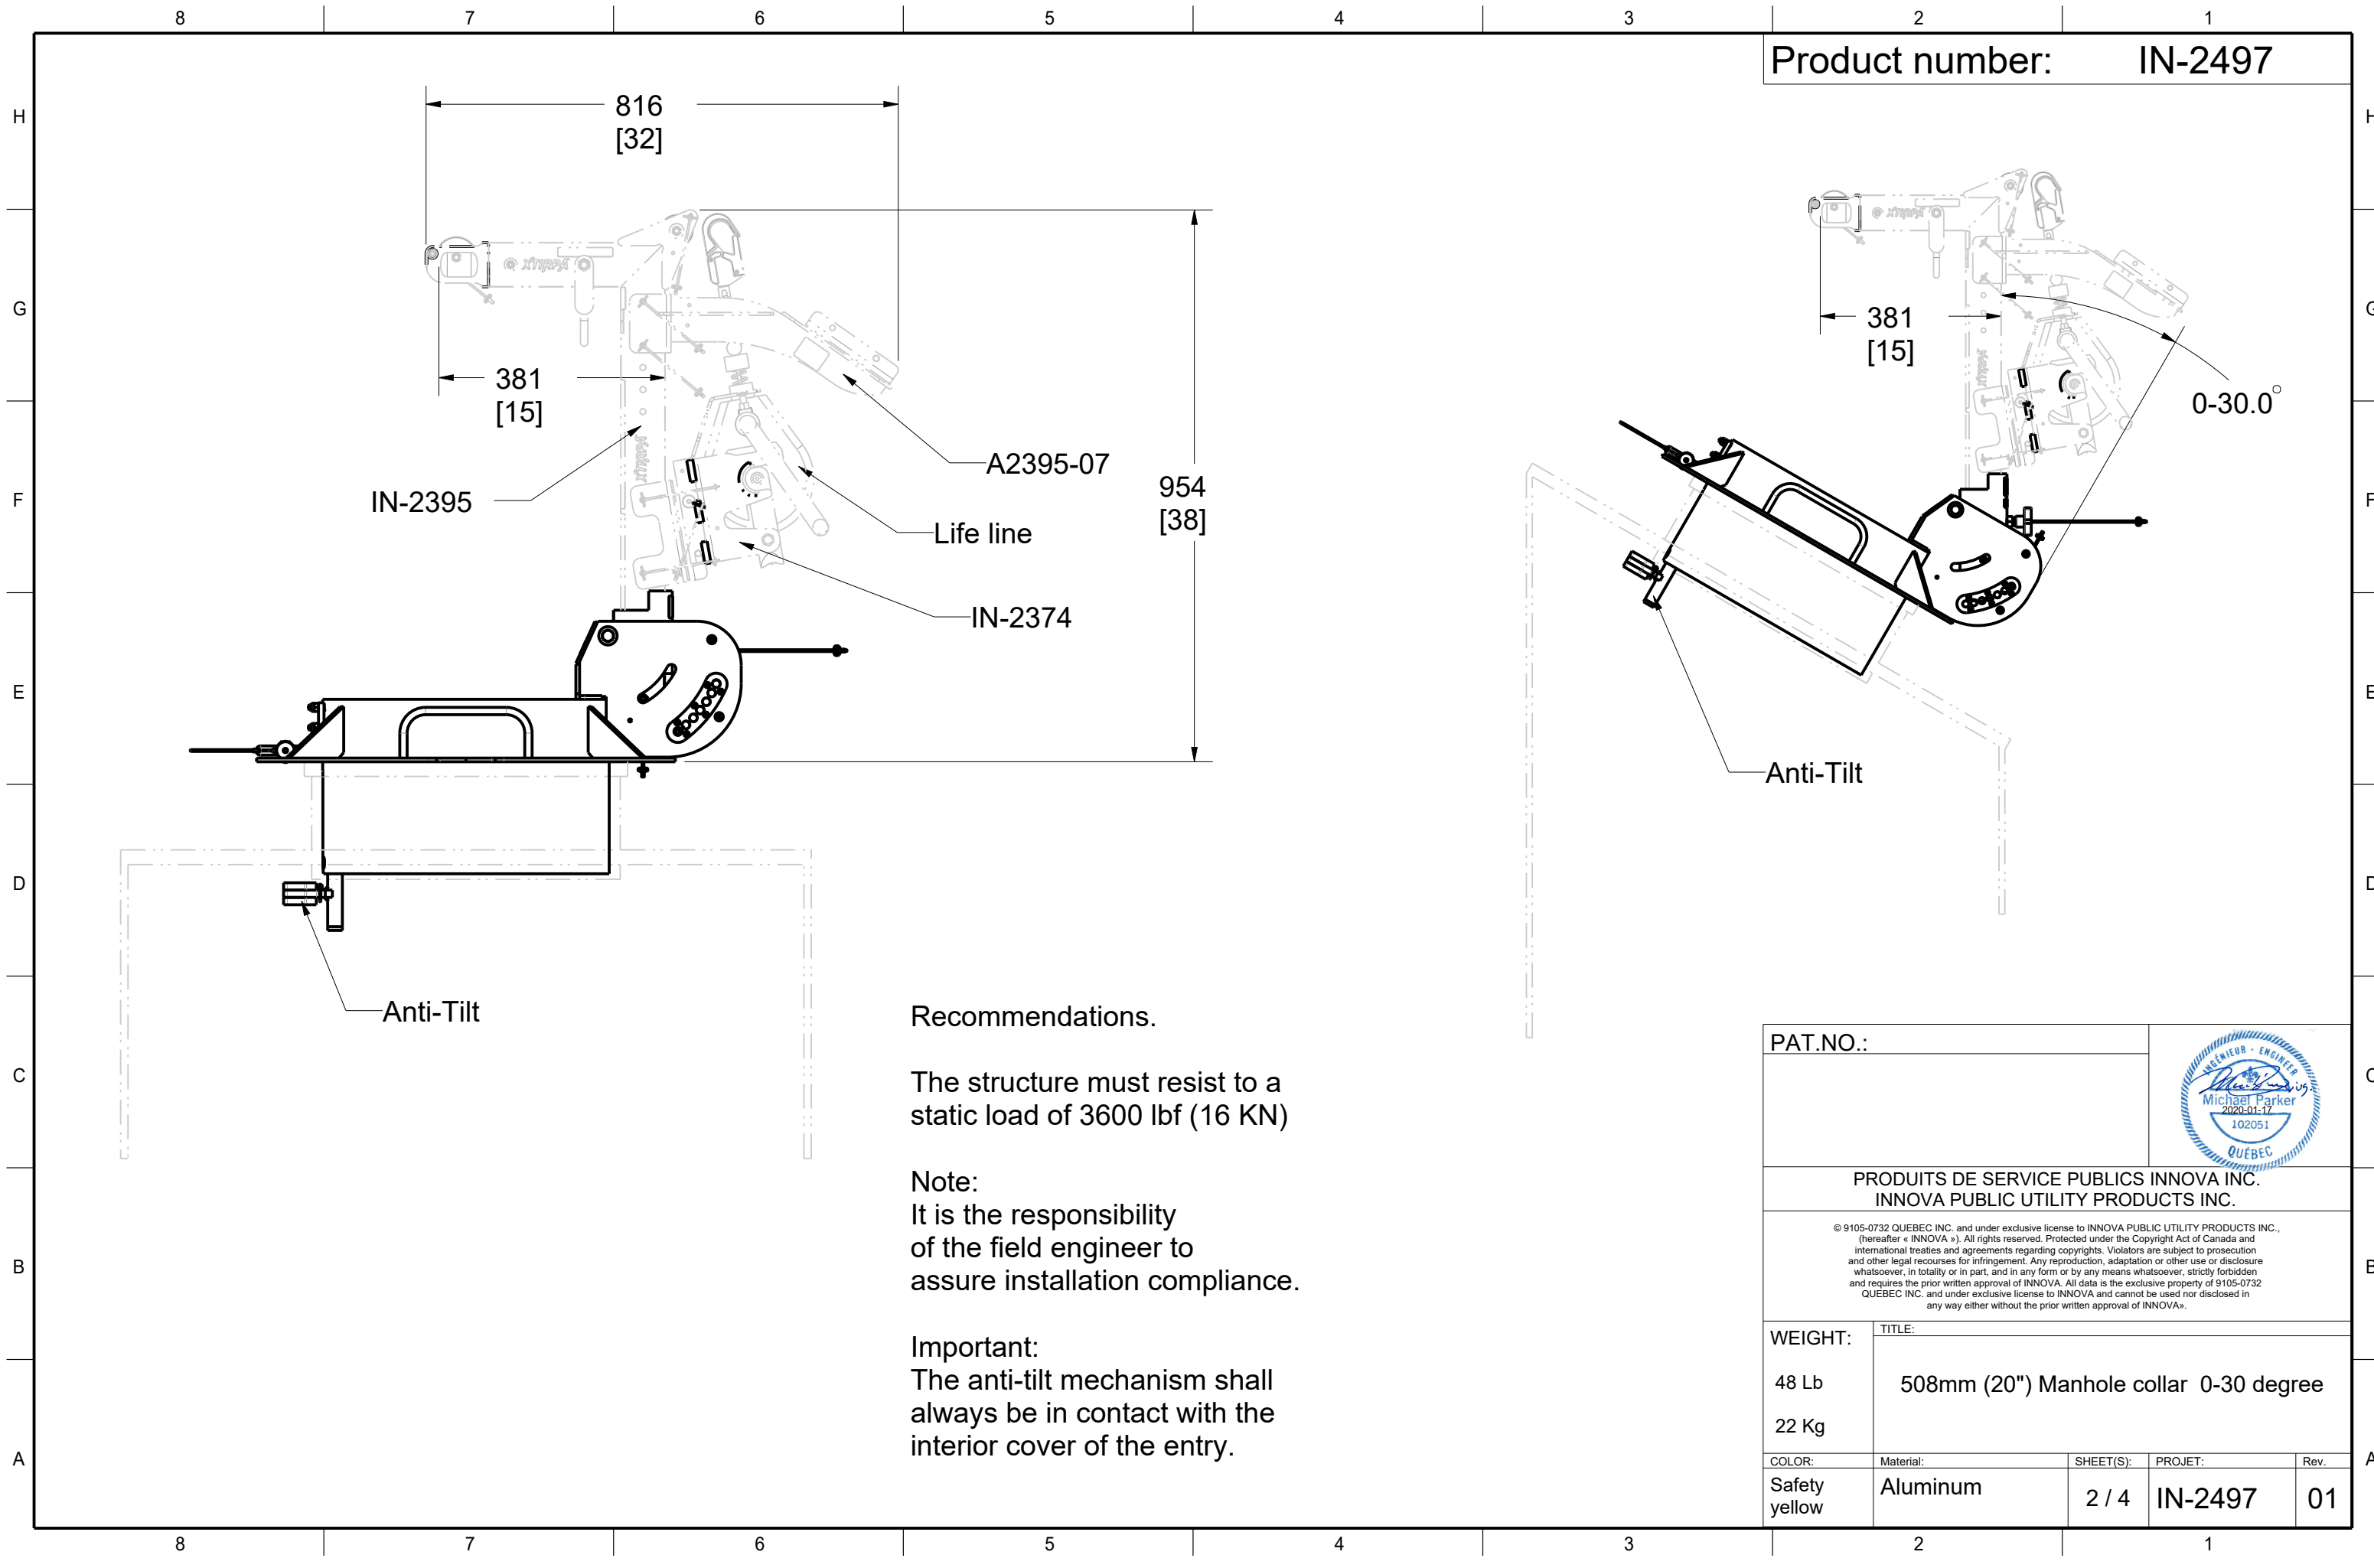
8 7 6 5 4 3 2 1

H G F E D C B A

Product number: IN-2497

816
[32]

381
[15]

IN-2395

A2395-07

Life line

IN-2374

954
[38]

Anti-Tilt

381
[15]

0-30.0°

Anti-Tilt

Recommendations.

The structure must resist to a static load of 3600 lbf (16 KN)

Note:
It is the responsibility of the field engineer to assure installation compliance.

Important:
The anti-tilt mechanism shall always be in contact with the interior cover of the entry.

PAT.NO.:

INGÉNIEUR · ENGINEER
Michael Parker
2020-01-17
102051
QUÉBEC

PRODUITS DE SERVICE PUBLICS INNOVA INC.
INNOVA PUBLIC UTILITY PRODUCTS INC.

© 9105-0732 QUEBEC INC. and under exclusive license to INNOVA PUBLIC UTILITY PRODUCTS INC., (hereafter « INNOVA »). All rights reserved. Protected under the Copyright Act of Canada and international treaties and agreements regarding copyrights. Violators are subject to prosecution and other legal recourses for infringement. Any reproduction, adaptation or other use or disclosure whatsoever, in totality or in part, and in any form or by any means whatsoever, strictly forbidden and requires the prior written approval of INNOVA. All data is the exclusive property of 9105-0732 QUEBEC INC. and under exclusive license to INNOVA and cannot be used nor disclosed in any way either without the prior written approval of INNOVA».

| WEIGHT: | TITLE: | | | |
|---|---|---|---|---|
| 48 Lb 22 Kg | 508mm (20") Manhole collar 0-30 degree | | | |
| COLOR: Safety yellow | Material: Aluminum | SHEET(S): 2 / 4 | PROJET: IN-2497 | Rev. 01 |

8 7 6 5 4 3 2 1